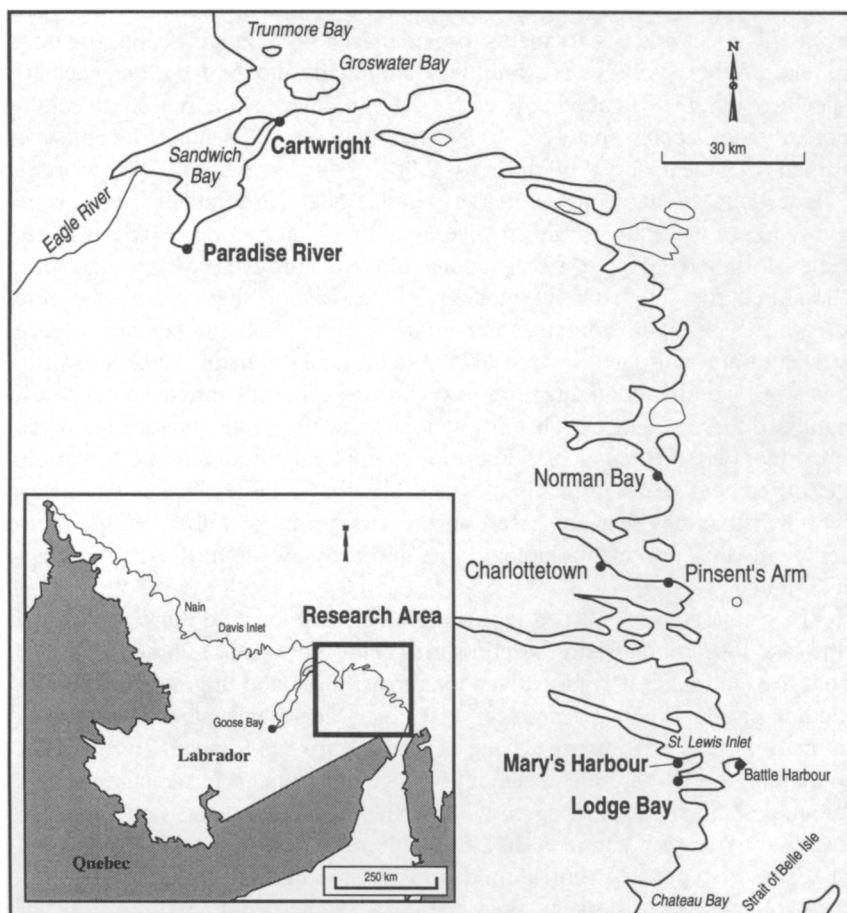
Trunmore Bay
Groswater Bay
N
30 km
Cartwright
Sandwich Bay
Eagle River
Paradise River
Norman Bay
Charlottetown
Pinsent's Arm
Nain
Davis Inlet
Research Area
Goose Bay
Labrador
Quebec
250 km
St. Lewis Inlet
Mary's Harbour
Battle Harbour
Lodge Bay
Chateau Bay
Strait of Belle Isle